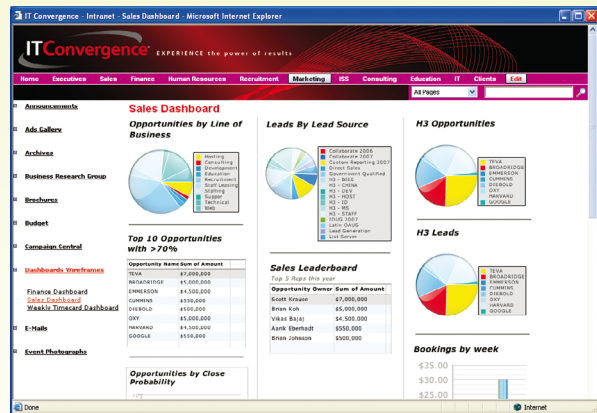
IT Convergence - Intranet - Sales Dashboard - Microsoft Internet Explorer

ITConvergence EXPERIENCE the power of results

Home Executives Sales Finance Human Resources Recruitment Marketing ISS Consulting Education IT Clients Edit

All Pages

Announcements

Ads Gallery

Archives

Business Research Group

Brochures

Budget

Campaign Central

Dashboards Wireframes

Finance Dashboard
Sales Dashboard
Weekly Timecard Dashboard

E-Mails

Event Photographs

Sales Dashboard

Opportunities by Line of Business

Hosting
Consulting
Development
Education
Recruitment
Staff Leasing
Staffing
Suppor
Technical
Web

Top 10 Opportunities with >70%

| Opportunity Name | Sum of Amount |
|---|---|
| TEVA | \$7,000,000 |
| BROADRIDGE | \$5,000,000 |
| EMMERSON | \$4,500,000 |
| CUMMINS | \$550,000 |
| DIEBOLD | \$500,000 |
| OXY | \$5,000,000 |
| HARVARD | \$4,500,000 |
| GOOGLE | \$550,000 |

Opportunities by Close Probability

Leads By Lead Source

Collaborate 2006
Collaborate 2007
Custom Reporting 2007
Direct Sales
Government Qualified
H3 - BIIS
H3 - CHINA
H3 - DEV
H3 - HOST
H3 - ID
H3 - MS
H3 - STAFF
IMUG 2007
Latin OAUG
Lead Generation
List Server

Sales Leaderboard

Top 5 Reps this year

| Opportunity Owner | Sum of Amount |
|---|---|
| Scott Krause | \$7,000,000 |
| Brian Koh | \$5,000,000 |
| Vikas Bajaj | \$4,500,000 |
| Aarik Eberhadt | \$550,000 |
| Brian Johnson | \$500,000 |

H3 Opportunities

TEVA
BROADRIDGE
EMMERSON
CUMMINS
DIEBOLD
OXY
HARVARD
GOOGLE

H3 Leads

TEVA
BROADRIDGE
EMMERSON
CUMMINS
DIEBOLD
OXY
HARVARD
GOOGLE

Bookings by week

\$35.00
\$30.00
\$25.00

Done

Internet